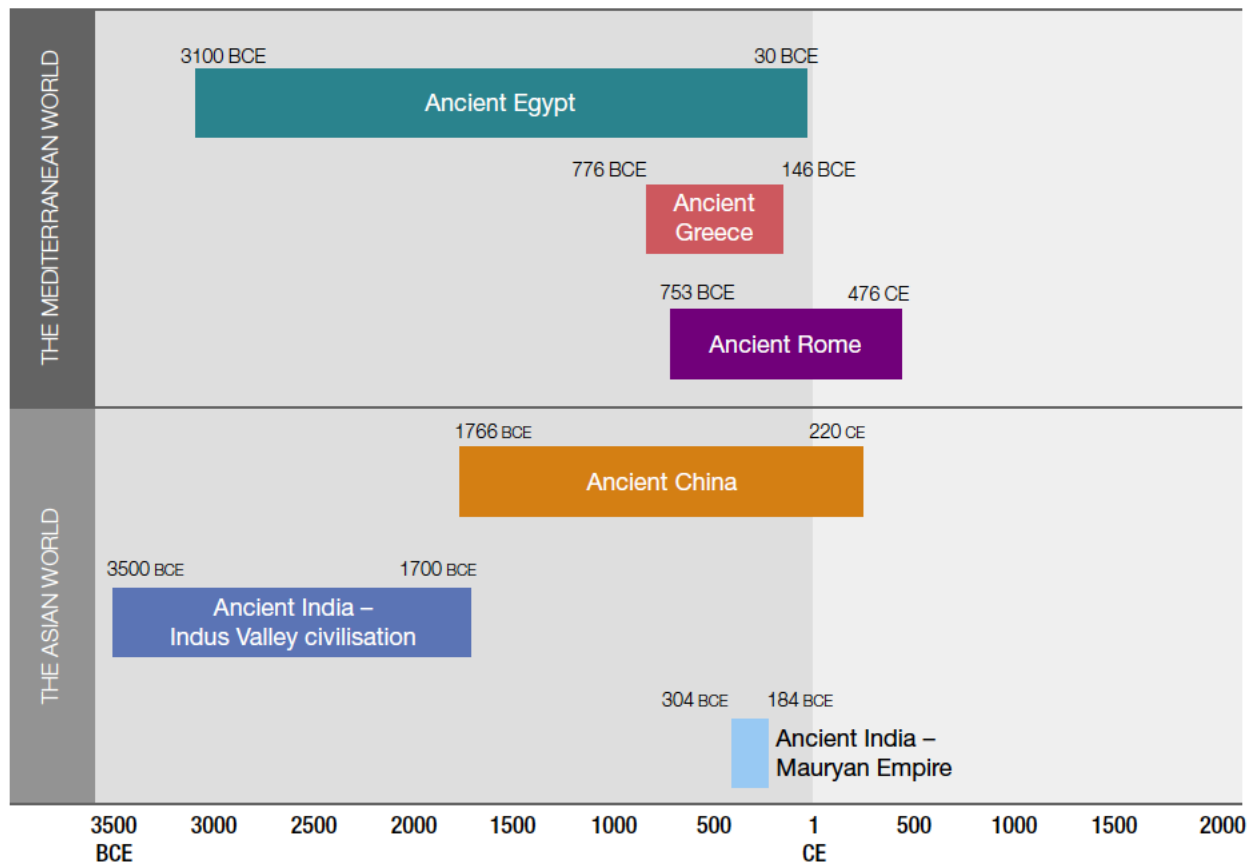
THE MEDITERRANEAN WORLD

3100 BCE

30 BCE

Ancient Egypt

776 BCE

146 BCE

Ancient Greece

753 BCE

476 CE

Ancient Rome

THE ASIAN WORLD

1766 BCE

220 CE

Ancient China

3500 BCE

1700 BCE

Ancient India – Indus Valley civilisation

304 BCE

184 BCE

Ancient India – Mauryan Empire

3500 BCE 3000 2500 2000 1500 1000 500 1 CE 500 1000 1500 2000